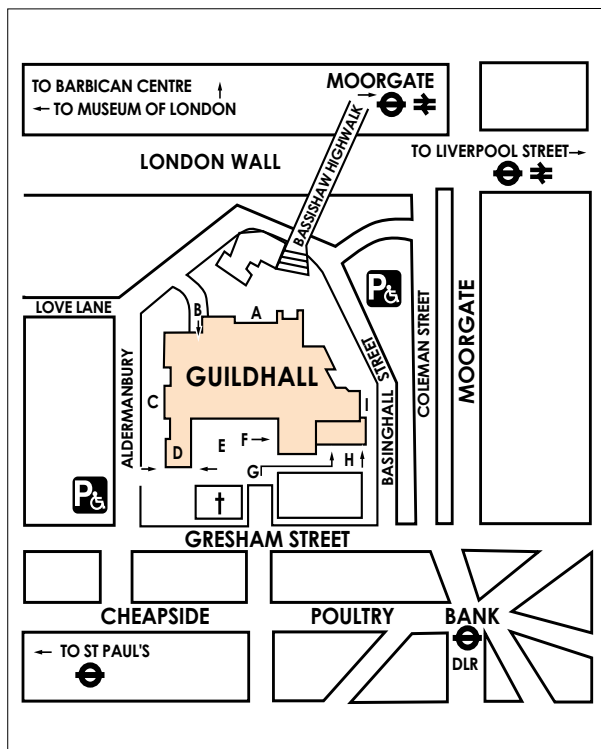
TO BARBICAN CENTRE ↑
← TO MUSEUM OF LONDON

MOORGATE →

LONDON WALL

TO LIVERPOOL STREET →

BASSISHAW HIGHWALK

LOVE LANE

B

A

GUILDHALL

ALDERMANBURY

C

D

E

F →

G

H

I

BASINGHALL STREET

COLEMAN STREET

MOORGATE

GRESHAM STREET

CHEAPSIDE

POULTRY

BANK

← TO ST PAUL'S

DLR